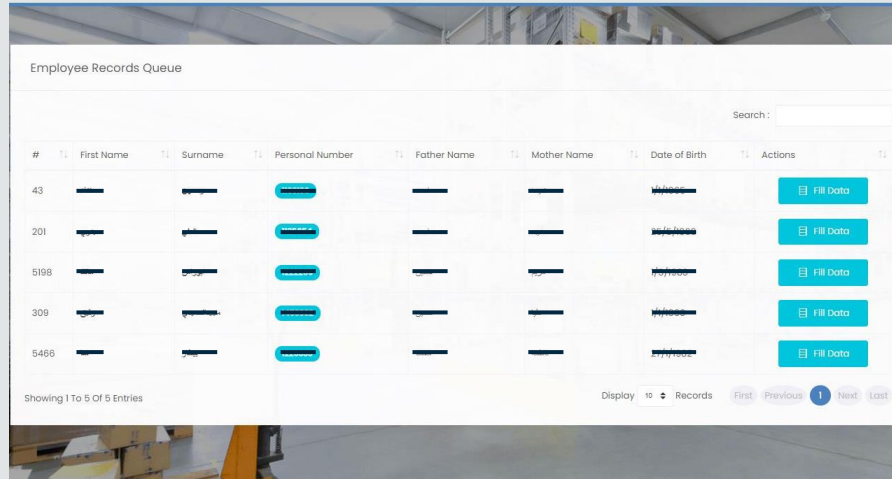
Employee Records Queue

Search :

| # | First Name | Surname | Personal Number | Father Name | Mother Name | Date of Birth | Actions |
|---|---|---|---|---|---|---|---|
| 43 | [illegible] | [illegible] | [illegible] | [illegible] | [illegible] | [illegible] | Fill Data |
| 201 | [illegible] | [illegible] | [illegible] | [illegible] | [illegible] | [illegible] | Fill Data |
| 5198 | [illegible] | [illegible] | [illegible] | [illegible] | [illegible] | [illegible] | Fill Data |
| 309 | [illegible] | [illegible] | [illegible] | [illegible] | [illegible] | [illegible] | Fill Data |
| 5466 | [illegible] | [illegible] | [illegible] | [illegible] | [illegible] | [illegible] | Fill Data |

Showing 1 To 5 Of 5 Entries

Display 10 Records

First Previous 1 Next Last